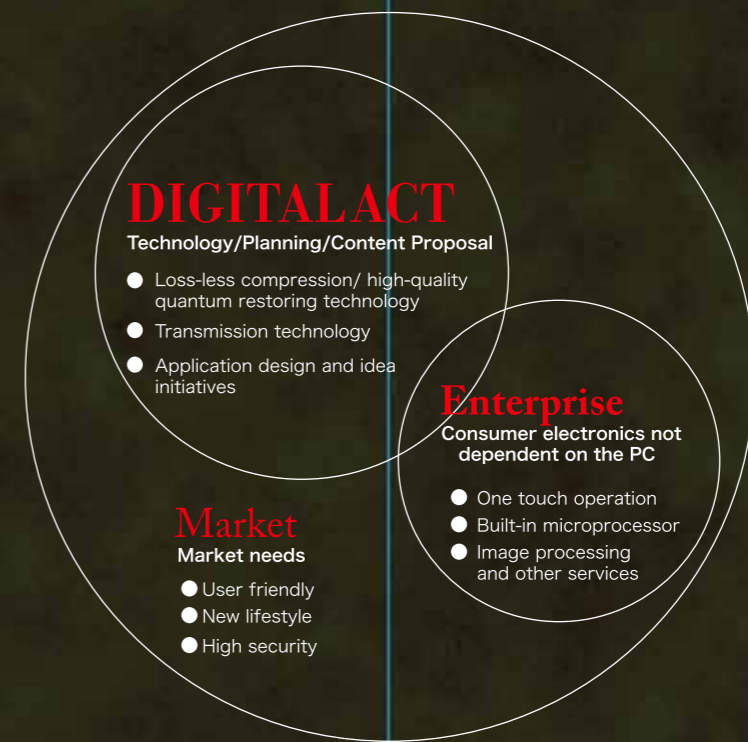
DIGITALACT
Technology/Planning/Content Proposal

- Loss-less compression/ high-quality quantum restoring technology
- Transmission technology
- Application design and idea initiatives

Enterprise
Consumer electronics not dependent on the PC

- One touch operation
- Built-in microprocessor
- Image processing and other services

Market
Market needs

- User friendly
- New lifestyle
- High security